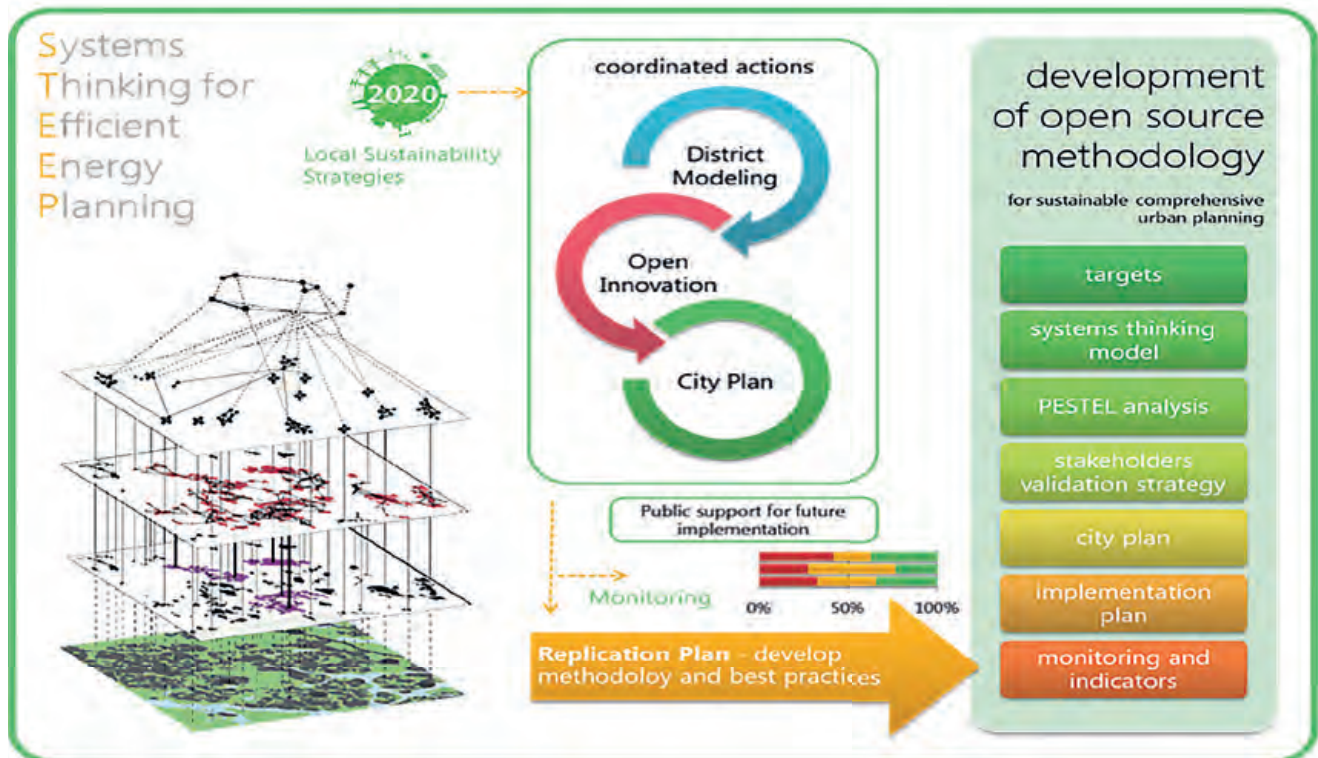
Systems Thinking for Efficient Energy Planning

2020

Local Sustainability Strategies

coordinated actions

District Modeling

Open Innovation

City Plan

Public support for future implementation

Monitoring

0% 50% 100%

Replication Plan - develop methodoloy and best practices

development of open source methodology

for sustainable comprehensive urban planning

targets

systems thinking model

PESTEL analysis

stakeholders validation strategy

city plan

implementation plan

monitoring and indicators